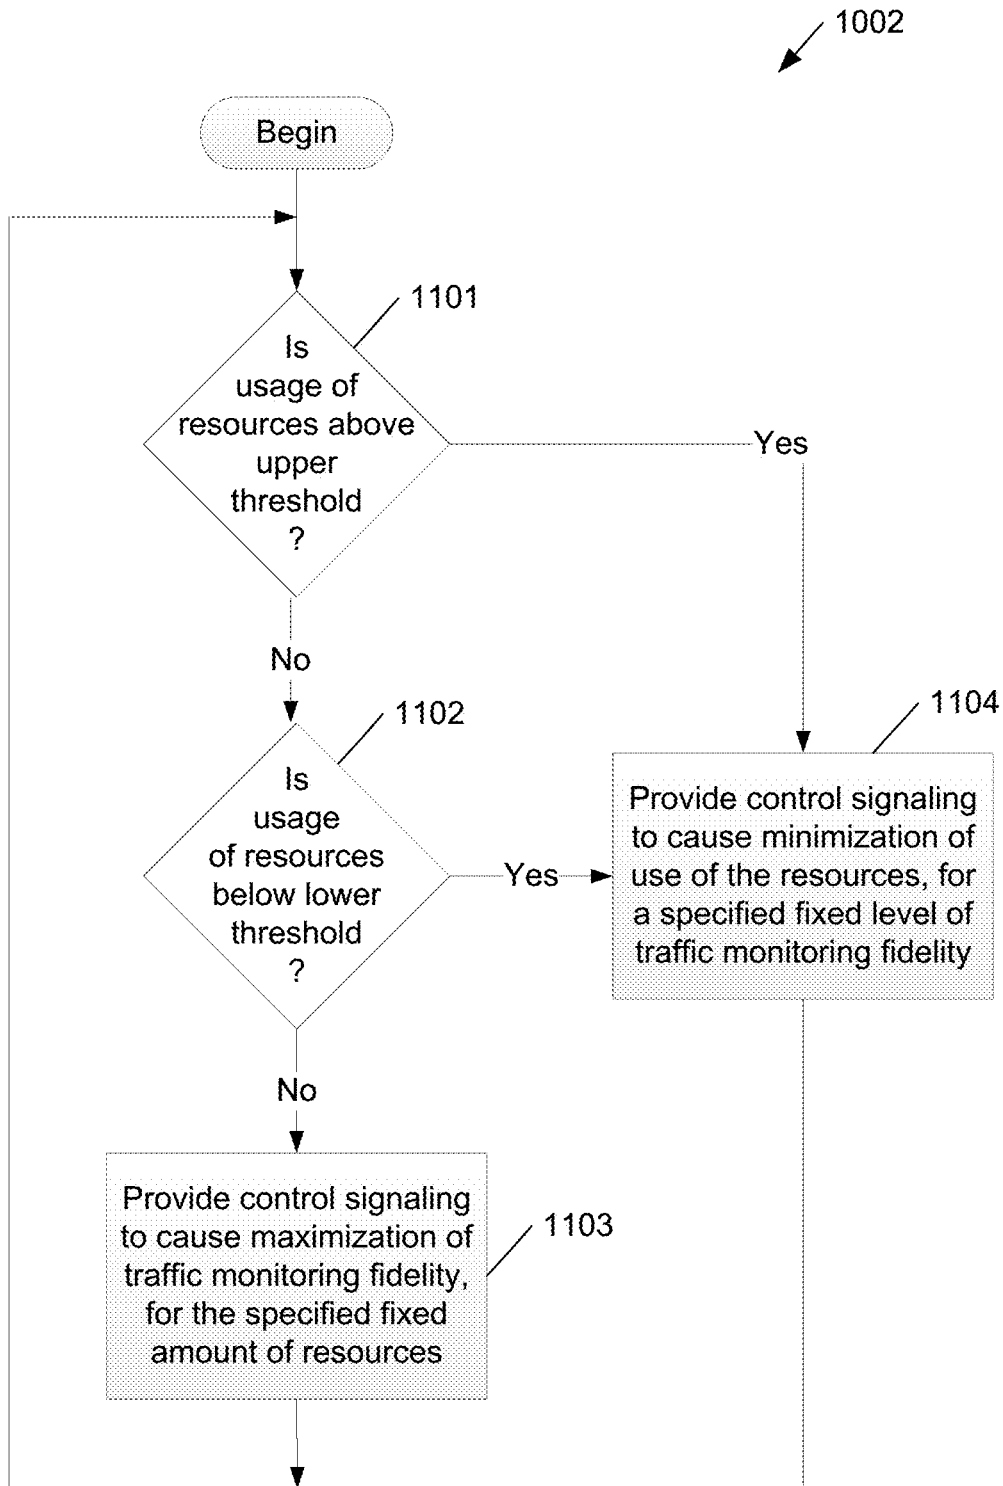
1002

Begin

1101

Is usage of resources above upper threshold ?

Yes

No

1102

Is usage of resources below lower threshold ?

Yes

1104

Provide control signaling to cause minimization of use of the resources, for a specified fixed level of traffic monitoring fidelity

No

Provide control signaling to cause maximization of traffic monitoring fidelity, for the specified fixed amount of resources

1103